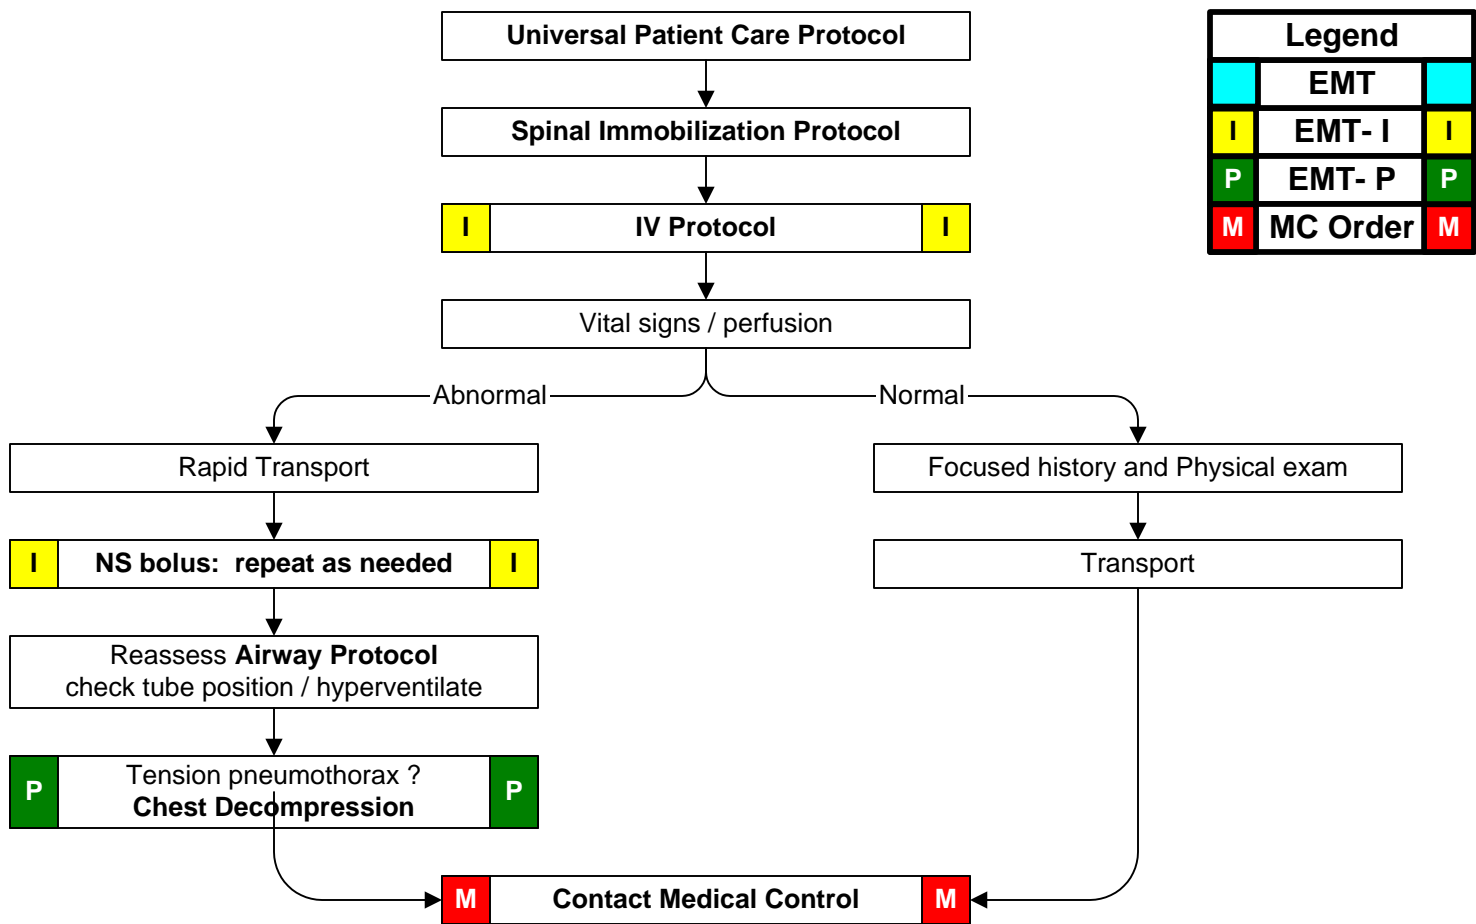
Universal Patient Care Protocol

Spinal Immobilization Protocol

I IV Protocol I

Vital signs / perfusion

Abnormal

Normal

Rapid Transport

I NS bolus: repeat as needed I

Reassess Airway Protocol
check tube position / hyperventilate

P Tension pneumothorax ?
Chest Decompression P

Focused history and Physical exam

Transport

M Contact Medical Control M

| Legend | | |
|---|---|---|
| | EMT | |
| I | EMT- I | I |
| P | EMT- P | P |
| M | MC Order | M |